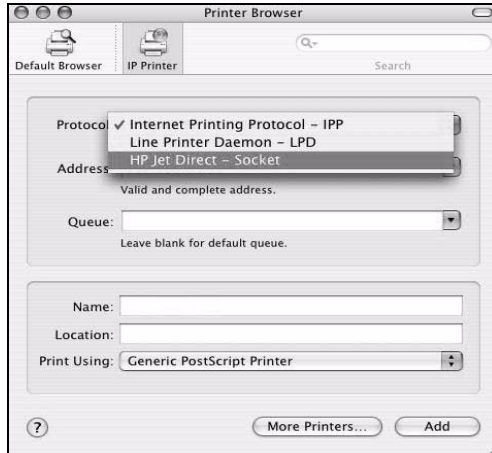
Printer Browser

Default Browser

IP Printer

Search

Protocol

✓ Internet Printing Protocol – IPP

Line Printer Daemon – LPD

HP Jet Direct – Socket

Address

Valid and complete address.

Queue:

Leave blank for default queue.

Name:

Location:

Print Using: Generic PostScript Printer

?

More Printers...

Add